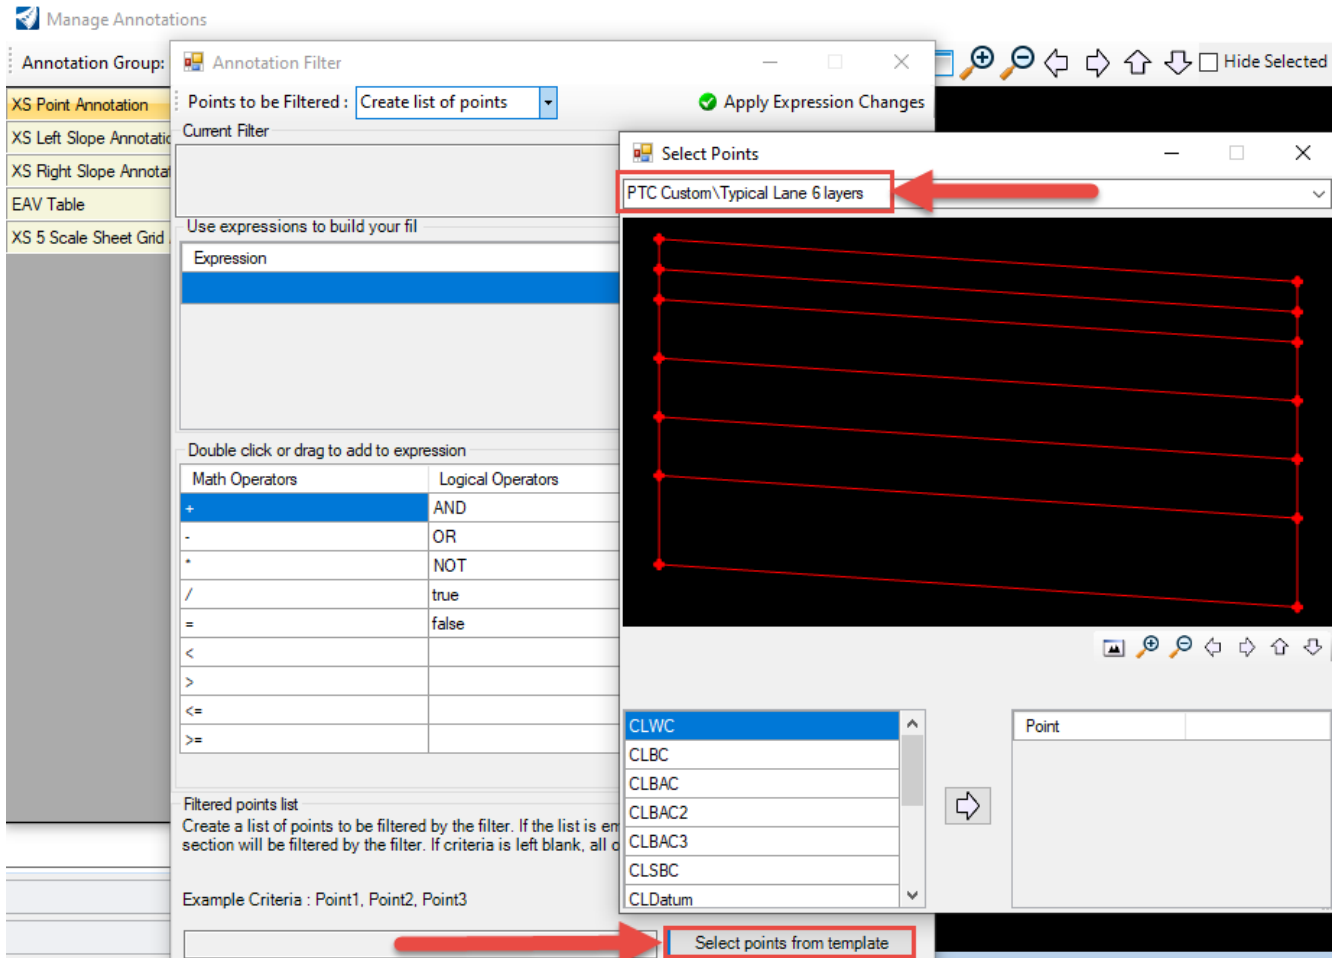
Manage Annotations

Annotation Group:

XS Point Annotation
XS Left Slope Annotatic
XS Right Slope Annotat
EAV Table
XS 5 Scale Sheet Grid

Hide Selected

Annotation Filter

Points to be Filtered : Create list of points

Apply Expression Changes

Current Filter

Use expressions to build your fil

Expression

Double click or drag to add to expression

| Math Operators | Logical Operators |
|---|---|
| + | AND |
| - | OR |
| * | NOT |
| / | true |
| = | false |
| < | |
| > | |
| <= | |
| >= | |

Filtered points list
Create a list of points to be filtered by the filter. If the list is em section will be filtered by the filter. If criteria is left blank, all c

Example Criteria : Point1, Point2, Point3

Select points from template

Select Points

PTC Custom\Typical Lane 6 layers

CLWC
CLBC
CLBAC
CLBAC2
CLBAC3
CLSBC
CLDatum

Point